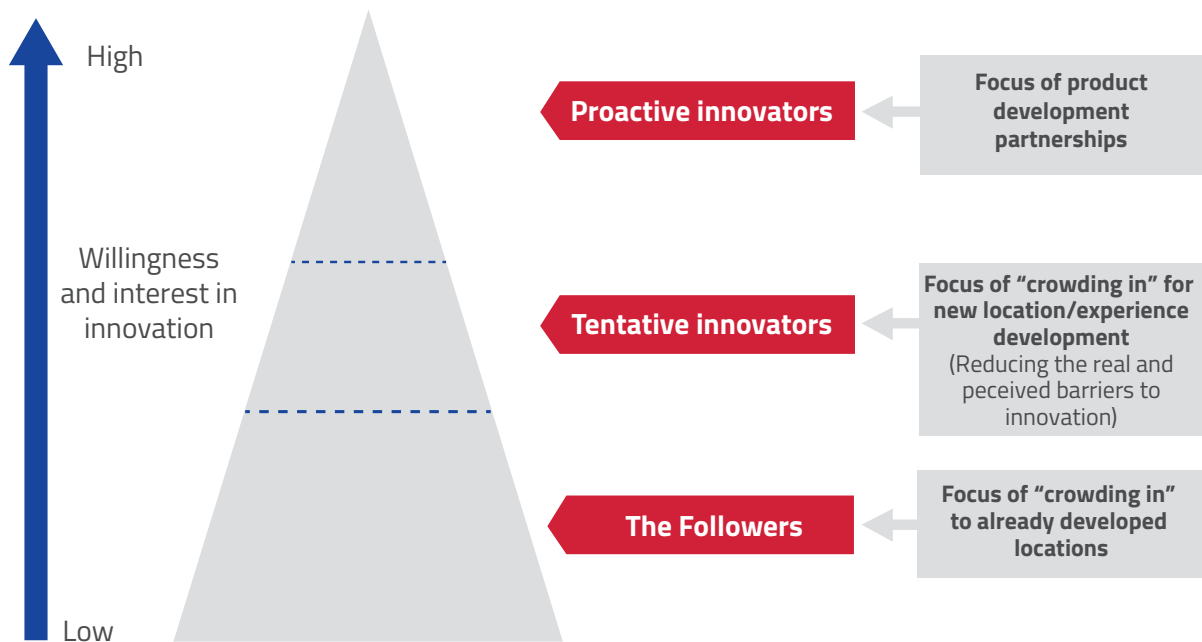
High

Willingness and interest in innovation

Low

Proactive innovators

Focus of product development partnerships

Tentative innovators

Focus of "crowding in" for new location/experience development
(Reducing the real and peceived barriers to innovation)

The Followers

Focus of "crowding in" to already developed locations